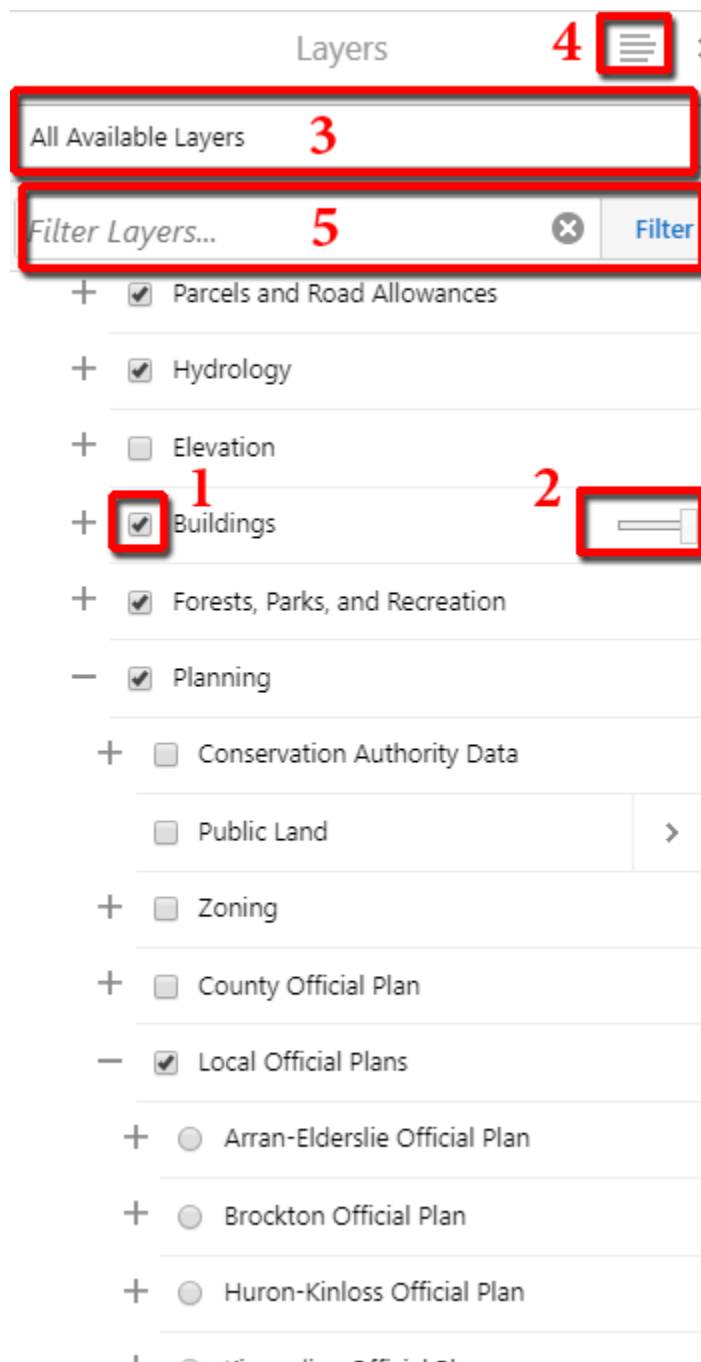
Layers 4

All Available Layers 3

Filter Layers... 5 Filter

+ Parcels and Road Allowances

+ Hydrology

+ Elevation

1 2

+ Buildings

+ Forests, Parks, and Recreation

− Planning

+ Conservation Authority Data

Public Land >

+ Zoning

+ County Official Plan

− Local Official Plans

+ Arran-Elderslie Official Plan

+ Brockton Official Plan

+ Huron-Kinloss Official Plan

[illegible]